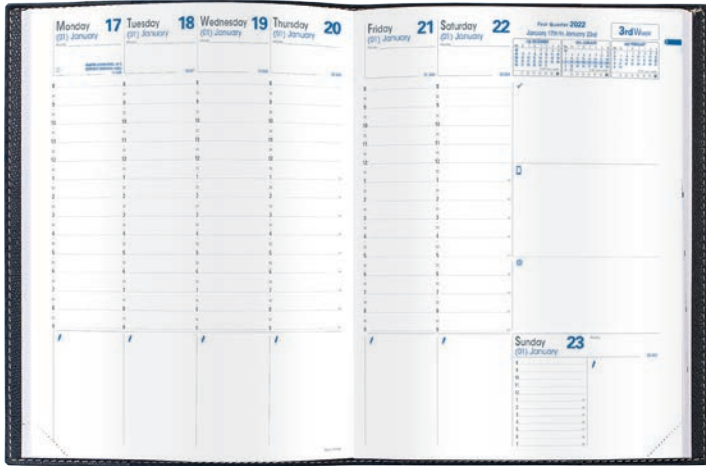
Monday 17
(01) January

Tuesday 18
(01) January

Wednesday 19
(01) January

Thursday 20
(01) January

8
9
10
11
12
1
2
3
4
5
6
7
8

8
9
10
11
12
1
2
3
4
5
6
7
8

8
9
10
11
12
1
2
3
4
5
6
7
8

8
9
10
11
12
1
2
3
4
5
6
7
8

Friday 21
(01) January

Saturday 22
(01) January

First Quarter 2022
January 17th to January 23rd

3rd Week

8
9
10
11
12
1
2
3
4
5
6
7
8

8
9
10
11
12
1
2
3
4
5
6
7
8

Sunday 23
(01) January

8
9
10
11
12
1
2
3
4
5
6
7
8